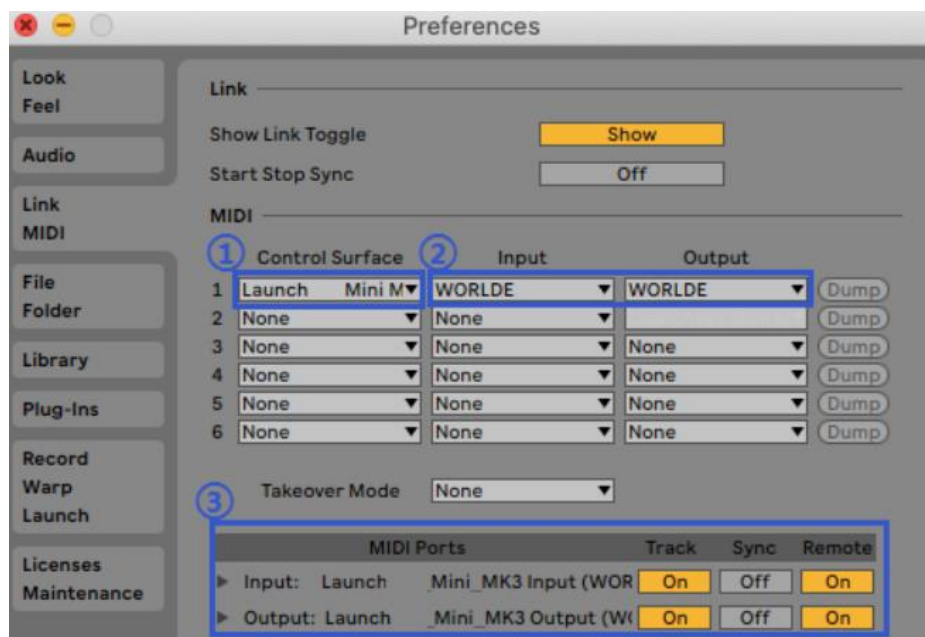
Preferences

Look
Feel

Audio

Link
MIDI

File
Folder

Library

Plug-Ins

Record
Warp
Launch

Licenses
Maintenance

Link

Show Link Toggle Show

Start Stop Sync Off

MIDI

① Control Surface ② Input Output

| | Control Surface | Input | Output | |
|---|---|---|---|---|
| 1 | Launch Mini M | WORLDE | WORLDE | Dump |
| 2 | None | None | | Dump |
| 3 | None | None | None | Dump |
| 4 | None | None | None | Dump |
| 5 | None | None | None | Dump |
| 6 | None | None | None | Dump |

Takeover Mode None

③

| MIDI Ports | Track | Sync | Remote |
|---|---|---|---|
| Input: Launch Mini_MK3 Input (WOR | On | Off | On |
| Output: Launch Mini_MK3 Output (W( | On | Off | On |